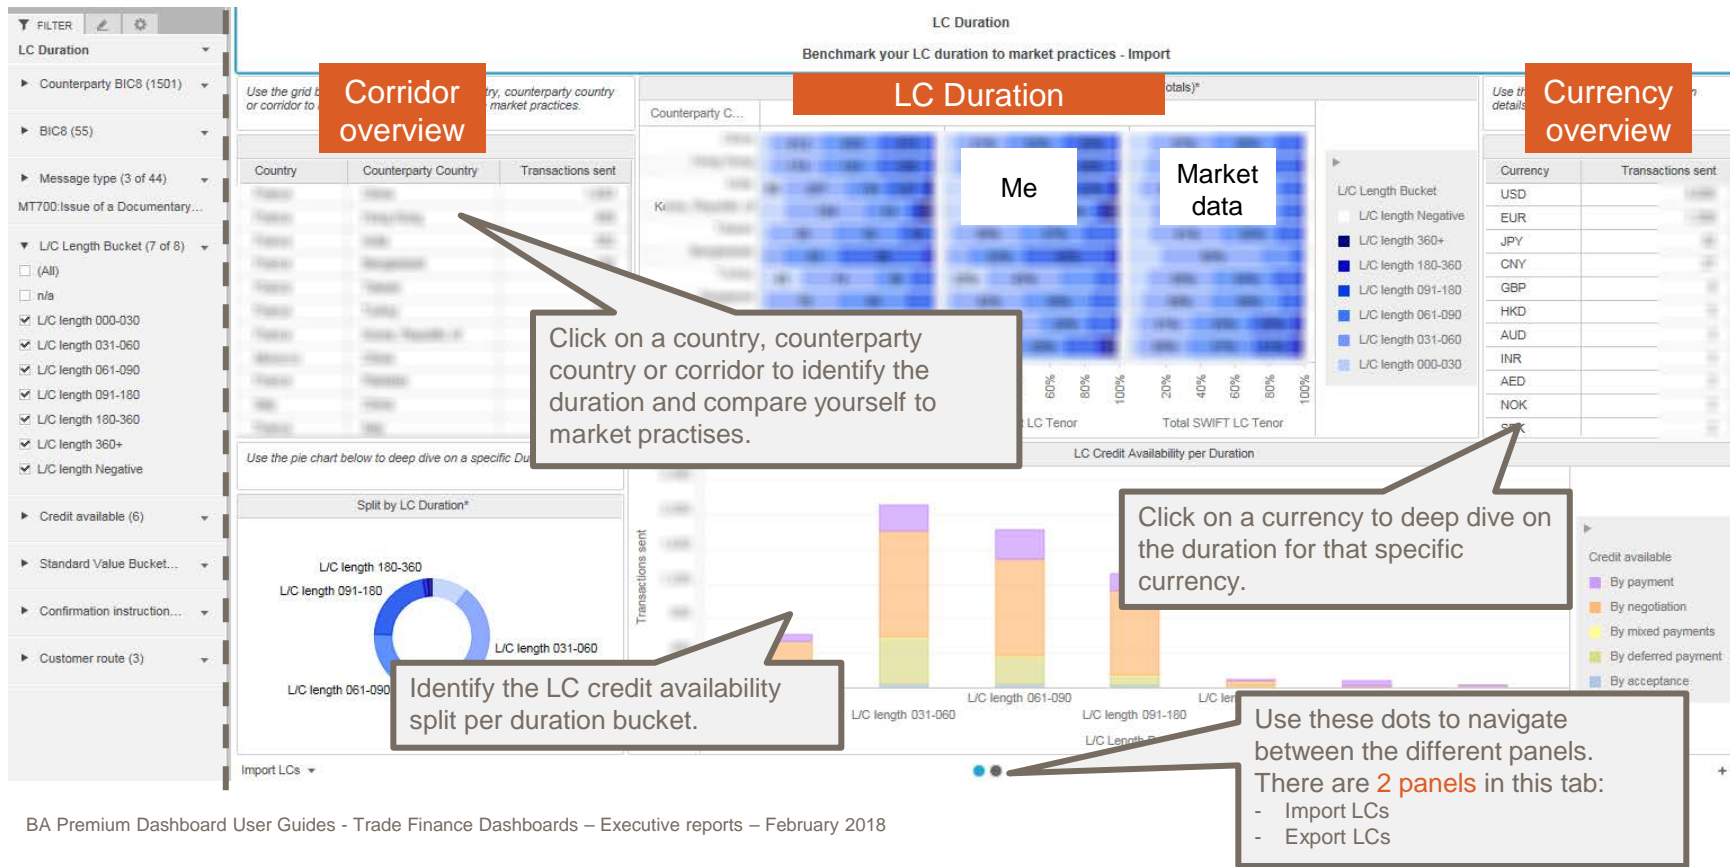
FILTER

LC Duration

Counterparty BIC8 (1501)

BIC8 (55)

Message type (3 of 44)

MT700:Issue of a Documentary...

L/C Length Bucket (7 of 8)

(All)

n/a

L/C length 000-030

L/C length 031-060

L/C length 061-090

L/C length 091-180

L/C length 180-360

L/C length 360+

L/C length Negative

Credit available (6)

Standard Value Bucket...

Confirmation instruction...

Customer route (3)

LC Duration

Benchmark your LC duration to market practices - Import

Use the grid b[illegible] or corridor to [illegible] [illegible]try, counterparty country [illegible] market practices.

Corridor overview

LC Duration

Currency overview

Use th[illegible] details

Country | Counterparty Country | Transactions sent

Counterparty C...

Me

Market data

L/C Length Bucket

L/C length Negative

L/C length 360+

L/C length 180-360

L/C length 091-180

L/C length 061-090

L/C length 031-060

L/C length 000-030

| Currency | Transactions sent |
|---|---|
| USD | |
| EUR | |
| JPY | |
| CNY | |
| GBP | |
| HKD | |
| AUD | |
| INR | |
| AED | |
| NOK | |

Click on a country, counterparty country or corridor to identify the duration and compare yourself to market practises.

60% 80% 100% LC Tenor

20% 40% 60% 80% 100% Total SWIFT LC Tenor

Use the pie chart below to deep dive on a specific Du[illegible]

LC Credit Availability per Duration

Split by LC Duration*

L/C length 180-360

L/C length 091-180

L/C length 031-060

L/C length 061-090

Transactions sent

Click on a currency to deep dive on the duration for that specific currency.

Credit available

By payment

By negotiation

By mixed payments

By deferred payment

By acceptance

Identify the LC credit availability split per duration bucket.

L/C length 031-060

L/C length 061-090

L/C length 091-180

L/C len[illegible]

L/C Length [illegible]

Use these dots to navigate between the different panels. There are 2 panels in this tab:
- Import LCs
- Export LCs

Import LCs

BA Premium Dashboard User Guides - Trade Finance Dashboards – Executive reports – February 2018